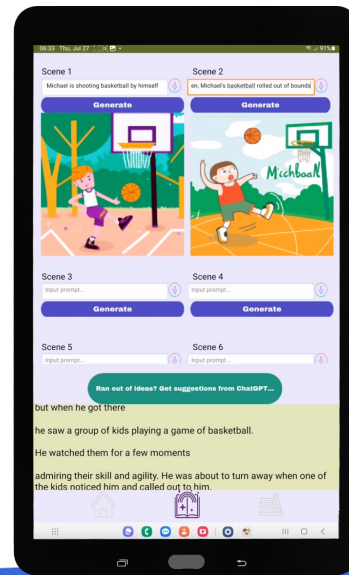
06:33 Thu, Jul 27

91%

Scene 1

Michael is shooting basketball by himself

Generate

Scene 2

en, Michael's basketball rolled out of bounds

Generate

Michbaal

Scene 3

Input prompt...

Generate

Scene 4

Input prompt...

Generate

Scene 5

Input prompt...

Scene 6

Input prompt...

Ran out of ideas? Get suggestions from ChatGPT...

but when he got there

he saw a group of kids playing a game of basketball.

He watched them for a few moments

admiring their skill and agility. He was about to turn away when one of the kids noticed him and called out to him.